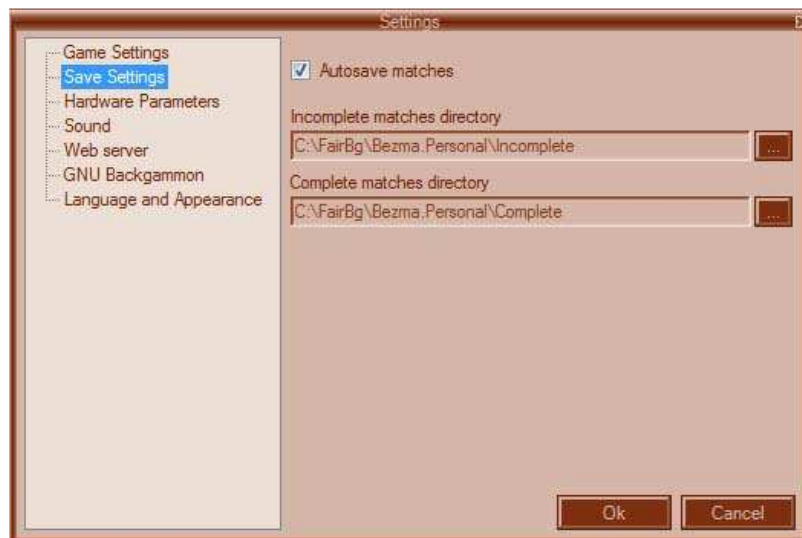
Settings

Game Settings
Save Settings
Hardware Parameters
Sound
Web server
GNU Backgammon
Language and Appearance

Autosave matches

Incomplete matches directory
C:\FairBg\Bezma.Personal\Incomplete ...

Complete matches directory
C:\FairBg\Bezma.Personal\Complete ...

Ok
Cancel